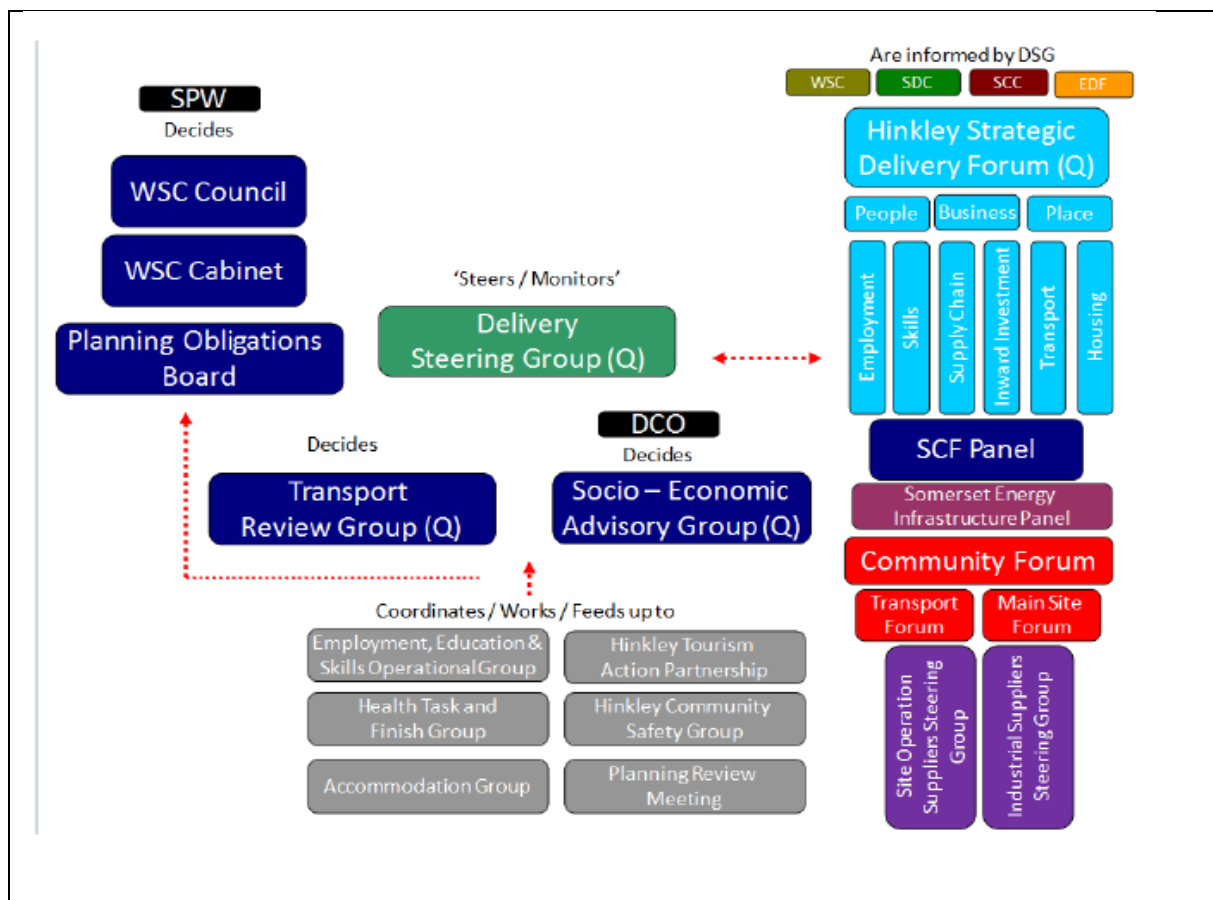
SPW
Decides
WSC Council
WSC Cabinet
Planning Obligations Board

'Steers / Monitors'
Delivery Steering Group (Q)

Are informed by DSG
WSC
SDC
SCC
EDF
Hinkley Strategic Delivery Forum (Q)
People
Business
Place
Employment
Skills
Supply Chain
Inward Investment
Transport
Housing
SCF Panel
Somerset Energy Infrastructure Panel
Community Forum
Transport Forum
Main Site Forum
Site Operation Suppliers Steering Group
Industrial Suppliers Steering Group

Decides
Transport Review Group (Q)

DCO
Decides
Socio – Economic Advisory Group (Q)

Coordinates / Works / Feeds up to
Employment, Education & Skills Operational Group
Hinkley Tourism Action Partnership
Health Task and Finish Group
Hinkley Community Safety Group
Accommodation Group
Planning Review Meeting